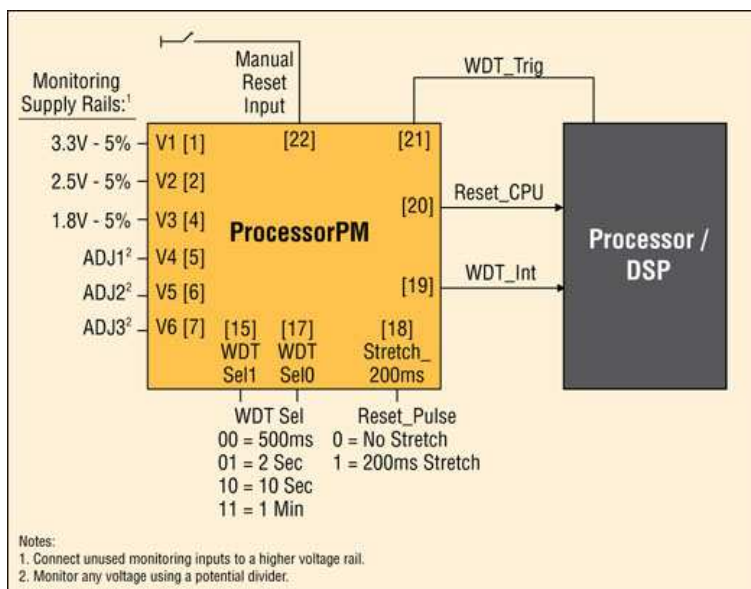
Manual Reset Input

WDT_Trig

Monitoring Supply Rails:$^1$

3.3V - 5% – V1 [1]
2.5V - 5% – V2 [2]
1.8V - 5% – V3 [4]
ADJ1$^2$ – V4 [5]
ADJ2$^2$ – V5 [6]
ADJ3$^2$ – V6 [7]

[22]
[21]
[20]
[19]

ProcessorPM

Reset_CPU

WDT_Int

Processor / DSP

[15] WDT Sel1
[17] WDT Sel0
[18] Stretch_ 200ms

WDT Sel
00 = 500ms
01 = 2 Sec
10 = 10 Sec
11 = 1 Min

Reset_Pulse
0 = No Stretch
1 = 200ms Stretch

Notes:
1. Connect unused monitoring inputs to a higher voltage rail.
2. Monitor any voltage using a potential divider.